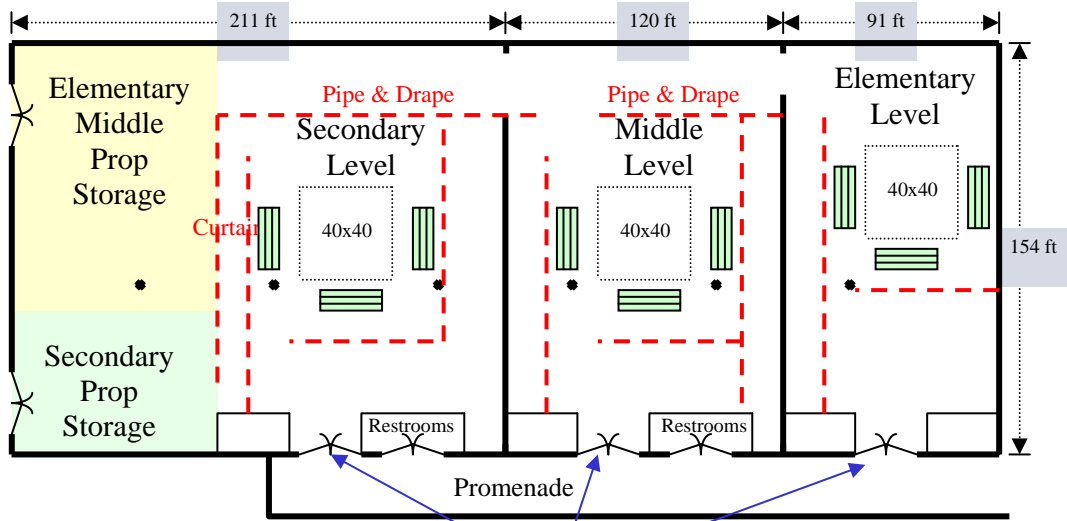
211 ft

120 ft

91 ft

Elementary Middle Prop Storage

Pipe & Drape

Pipe & Drape

Elementary Level

Secondary Level

Middle Level

40x40

Curtain

40x40

40x40

154 ft

Secondary Prop Storage

Restrooms

Restrooms

Promenade